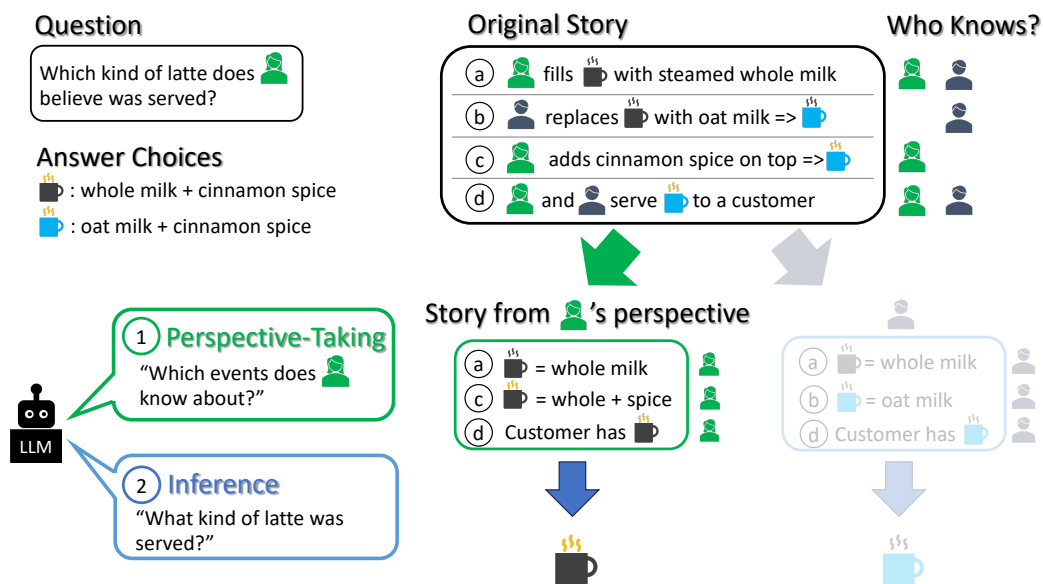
Question

Which kind of latte does believe was served?

Answer Choices

: whole milk + cinnamon spice

: oat milk + cinnamon spice

Original Story

Who Knows?

a fills with steamed whole milk

b replaces with oat milk =>

c adds cinnamon spice on top =>

d and serve to a customer

Story from 's perspective

a = whole milk

c = whole + spice

d Customer has

a = whole milk

b = oat milk

d Customer has

1 Perspective-Taking

"Which events does know about?"

LLM

2 Inference

"What kind of latte was served?"